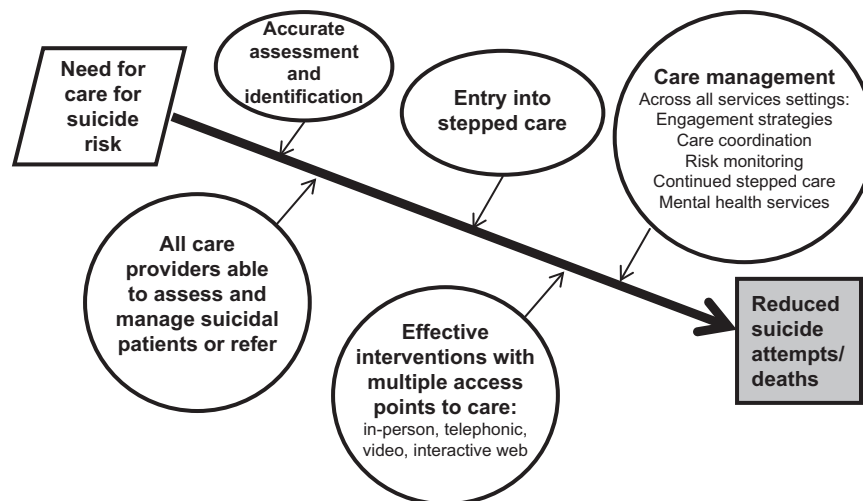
Need for care for suicide risk

Accurate assessment and identification

Entry into stepped care

Care management
Across all services settings:
Engagement strategies
Care coordination
Risk monitoring
Continued stepped care
Mental health services

All care providers able to assess and manage suicidal patients or refer

Effective interventions with multiple access points to care:
in-person, telephonic, video, interactive web

Reduced suicide attempts/ deaths